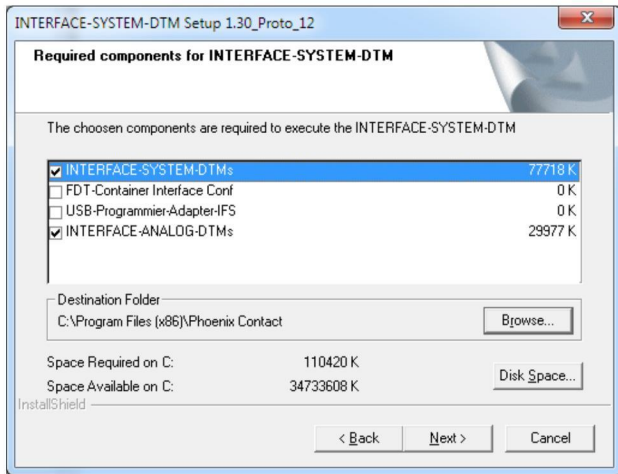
INTERFACE-SYSTEM-DTM Setup 1.30_Proto_12

Required components for INTERFACE-SYSTEM-DTM

The choosen components are required to execute the INTERFACE-SYSTEM-DTM

| | | |
|---|---|---|
| ☑ | INTERFACE-SYSTEM-DTMs | 77718 K |
| ☐ | FDT-Container Interface Conf | 0 K |
| ☐ | USB-Programmier-Adapter-IFS | 0 K |
| ☑ | INTERFACE-ANALOG-DTMs | 29977 K |

Destination Folder
C:\Program Files (x86)\Phoenix Contact

Browse...

Space Required on C: 110420 K
Space Available on C: 34733608 K

Disk Space...

InstallShield

< Back | Next > | Cancel